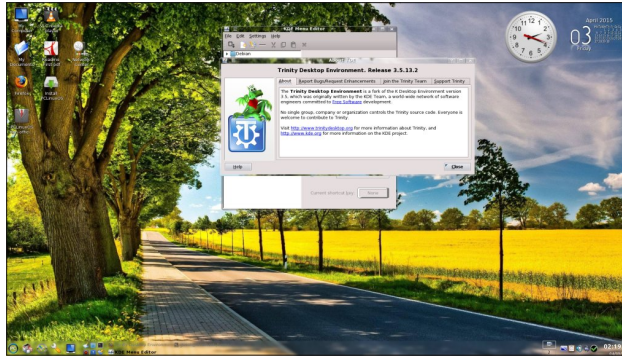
April 2015
03
Friday

KDE Menu Editor
File Edit Settings Help

Trinity Desktop Environment. Release 3.5.13.2

About | Report Bugs/Request Enhancements | Join the Trinity Team | Support Trinity

The Trinity Desktop Environment is a fork of the K Desktop Environment version 3.5, which was originally written by the KDE Team, a world-wide network of software engineers committed to Free Software development.

No single group, company or organization controls the Trinity source code. Everyone is welcome to contribute to Trinity.

Visit http://www.trinitydesktop.org for more information about Trinity, and http://www.kde.org for more information on the KDE project.

Help

Close

Current shortcut key: None

KDE Menu Editor

02:19